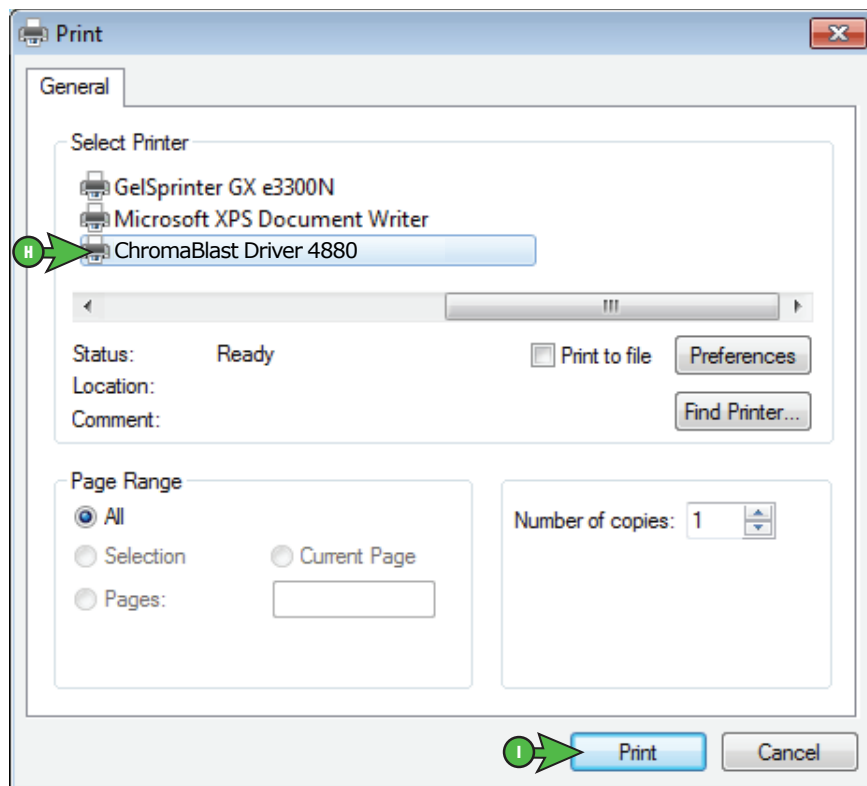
Print

General

Select Printer

GelSprinter GX e3300N

Microsoft XPS Document Writer

H

ChromaBlast Driver 4880

III

Status: Ready

Location:

Comment:

Print to file

Preferences

Find Printer...

Page Range

All

Selection

Current Page

Pages:

Number of copies: 1

I

Print

Cancel